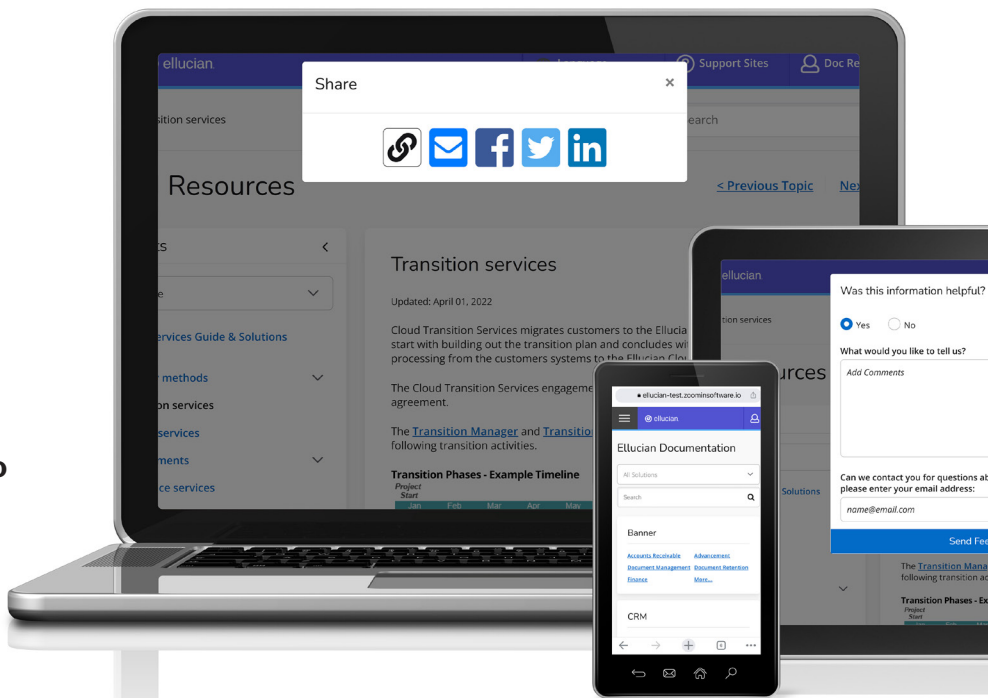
ellucian

Support Sites

Doc Re

Share

×

sition services

earch

Resources

< Previous Topic

Ne

es

<

e

ervices Guide & Solutions

methods

on services

services

ments

ce services

Transition services

Updated: April 01, 2022

Cloud Transition Services migrates customers to the Ellucia start with building out the transition plan and concludes wi processing from the customers systems to the Ellucian Clo

The Cloud Transition Services engageme agreement.

The Transition Manager and Transitio following transition activities.

Transition Phases - Example Timeline

Project Start

Jan Feb Mar Apr May

ellucian

tion services

urces

Solutions

Was this information helpful?

Yes No

What would you like to tell us?

Add Comments

Can we contact you for questions ab please enter your email address:

name@email.com

Send Fee

The Transition Mana following transition ac

Transition Phases - Ex

Project Start

ellucian-test.zoominsoftware.io

ellucian

Ellucian Documentation

All Solutions

Search

Banner

Accounts Receivable

Advancement

Document Management

Document Retention

Finance

More...

CRM